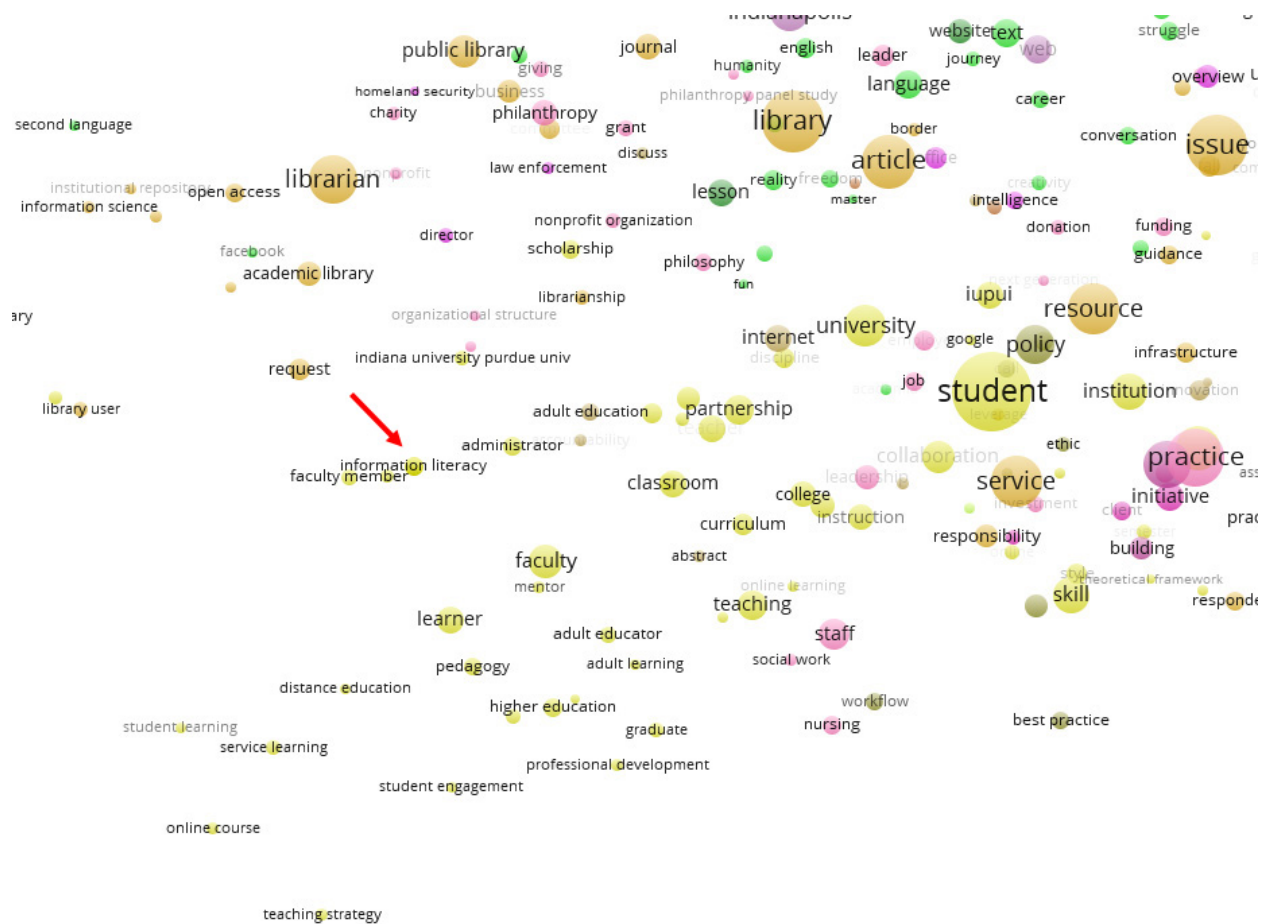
indianapolis
website text
struggle
public library
journal
english
leader
web
giving
humanity
journey
language
overview
homeland security
business
philanthropy panel study
career
charity
philanthropy
library
second language
grant
border
conversation
issue
discuss
article
law enforcement
librarian
nonprofit
institutional repository
open access
lesson
reality
freedom
creativity
information science
master
intelligence
nonprofit organization
donation
funding
director
facebook
scholarship
guidance
philosophy
academic library
fun
next generation
librarianship
iupui
resource
ary
organizational structure
internet
university
google
policy
infrastructure
discipline
indiana university purdue univ
request
job
student
institution
library user
adult education
partnership
innovation
administrator
ethic
collaboration
practice
information literacy
faculty member
classroom
leadership
service
initiative
college
investment
client
instruction
curriculum
responsibility
building
abstract
faculty
style
theoretical framework
mentor
online learning
skill
respondent
teaching
learner
staff
adult educator
pedagogy
adult learning
social work
distance education
workflow
higher education
best practice
graduate
nursing
student learning
service learning
professional development
student engagement
online course
teaching strategy